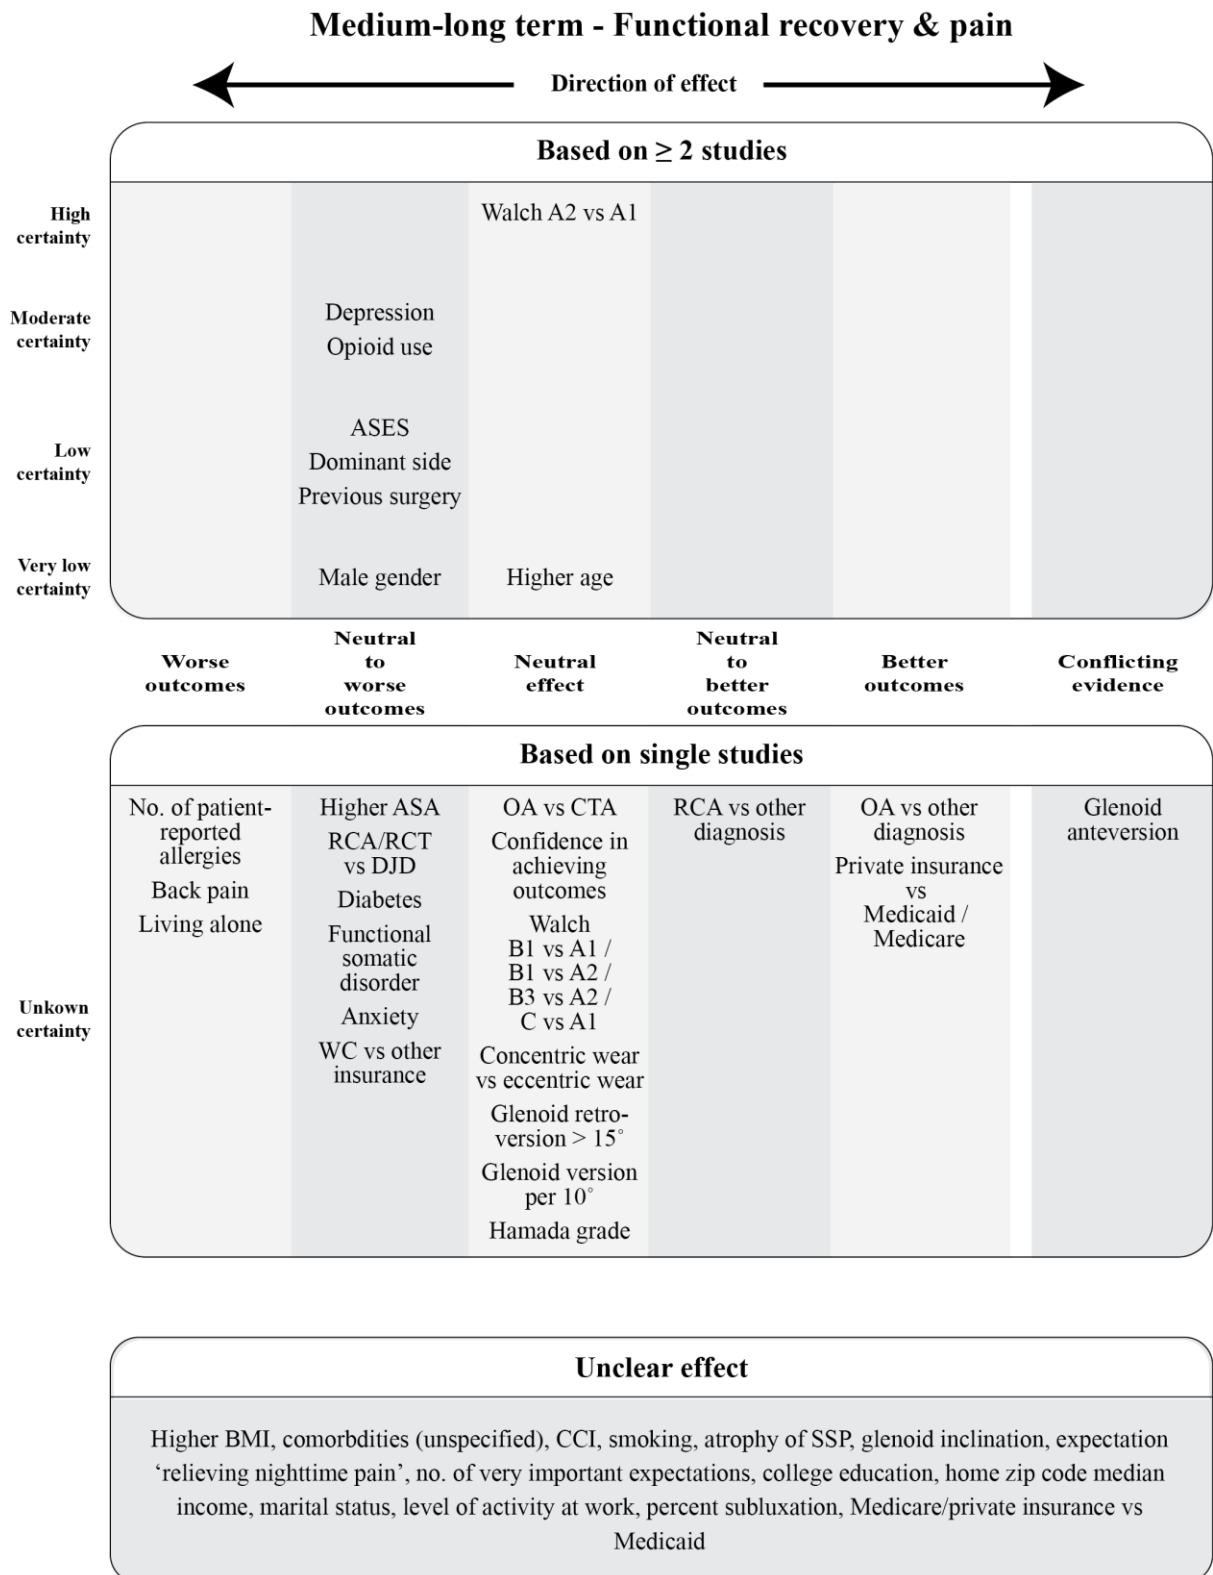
Medium-long term - Functional recovery & pain

Direction of effect

Based on ≥ 2 studies

| | Worse outcomes | Neutral to worse outcomes | Neutral effect | Neutral to better outcomes | Better outcomes | Conflicting evidence |
|---|---|---|---|---|---|---|
| High certainty | | | Walch A2 vs A1 | | | |
| Moderate certainty | | Depression Opioid use | | | | |
| Low certainty | | ASES Dominant side Previous surgery | | | | |
| Very low certainty | | Male gender | Higher age | | | |

Based on single studies

| | Worse outcomes | Neutral to worse outcomes | Neutral effect | Neutral to better outcomes | Better outcomes | Conflicting evidence |
|---|---|---|---|---|---|---|
| Unkown certainty | No. of patient-reported allergies Back pain Living alone | Higher ASA RCA/RCT vs DJD Diabetes Functional somatic disorder Anxiety WC vs other insurance | OA vs CTA Confidence in achieving outcomes Walch B1 vs A1 / B1 vs A2 / B3 vs A2 / C vs A1 Concentric wear vs eccentric wear Glenoid retroversion > 15° Glenoid version per 10° Hamada grade | RCA vs other diagnosis | OA vs other diagnosis Private insurance vs Medicaid / Medicare | Glenoid anteversion |

Unclear effect

Higher BMI, comorbdities (unspecified), CCI, smoking, atrophy of SSP, glenoid inclination, expectation ‘relieving nighttime pain’, no. of very important expectations, college education, home zip code median income, marital status, level of activity at work, percent subluxation, Medicare/private insurance vs Medicaid